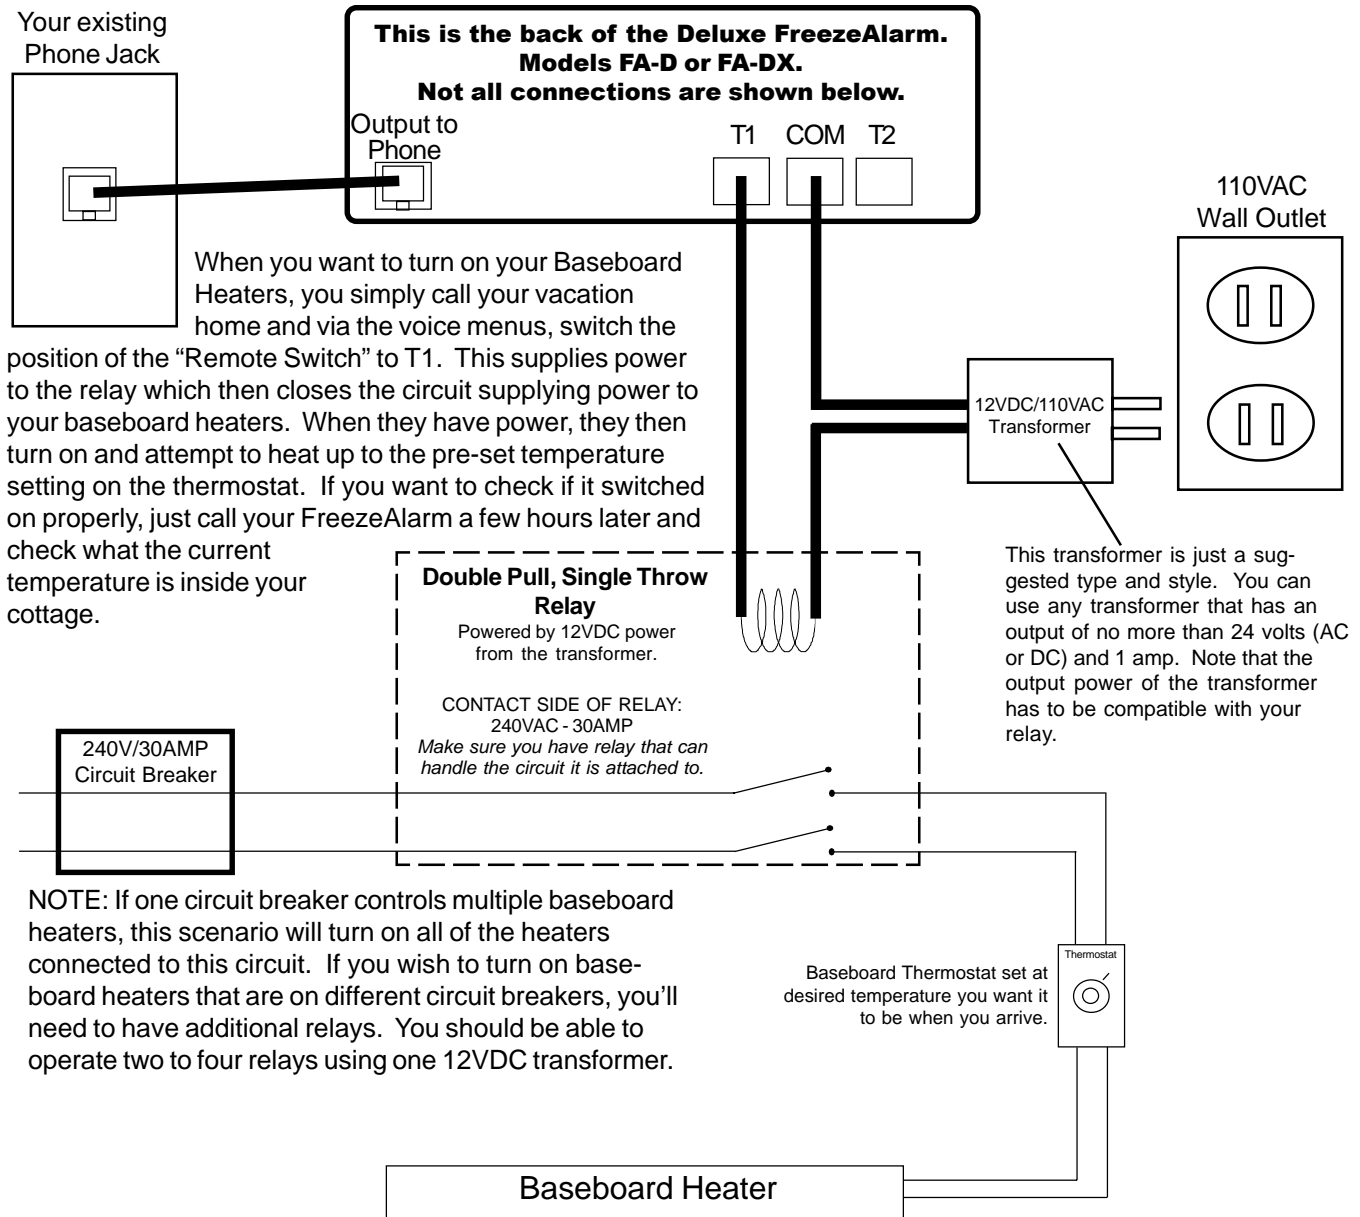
Your existing Phone Jack

This is the back of the Deluxe FreezeAlarm. Models FA-D or FA-DX. Not all connections are shown below.

Output to Phone

T1 COM T2

110VAC Wall Outlet

When you want to turn on your Baseboard Heaters, you simply call your vacation home and via the voice menus, switch the position of the “Remote Switch” to T1. This supplies power to the relay which then closes the circuit supplying power to your baseboard heaters. When they have power, they then turn on and attempt to heat up to the pre-set temperature setting on the thermostat. If you want to check if it switched on properly, just call your FreezeAlarm a few hours later and check what the current temperature is inside your cottage.

12VDC/110VAC Transformer

This transformer is just a suggested type and style. You can use any transformer that has an output of no more than 24 volts (AC or DC) and 1 amp. Note that the output power of the transformer has to be compatible with your relay.

Double Pull, Single Throw Relay
Powered by 12VDC power from the transformer.

CONTACT SIDE OF RELAY:
240VAC - 30AMP
*Make sure you have relay that can handle the circuit it is attached to.*

240V/30AMP Circuit Breaker

NOTE: If one circuit breaker controls multiple baseboard heaters, this scenario will turn on all of the heaters connected to this circuit. If you wish to turn on baseboard heaters that are on different circuit breakers, you’ll need to have additional relays. You should be able to operate two to four relays using one 12VDC transformer.

Thermostat

Baseboard Thermostat set at desired temperature you want it to be when you arrive.

Baseboard Heater